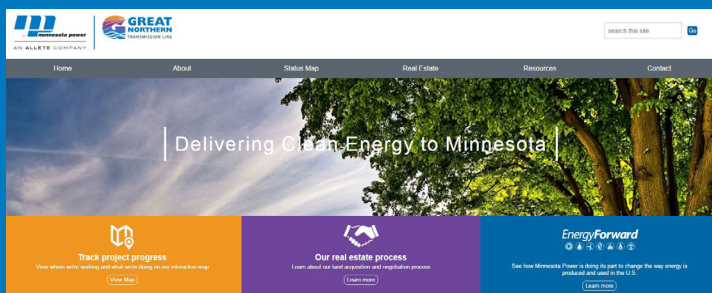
minnesota power
AN ALLETE COMPANY

GREAT NORTHERN
TRANSMISSION LINE

search this site
Go

Home
About
Status Map
Real Estate
Resources
Contact

Delivering Clean Energy to Minnesota

Track project progress
View where we're working and what we're doing on our interactive map
View Map

Our real estate process
Learn about our land acquisition and negotiation process
Learn more

EnergyForward
See how Minnesota Power is doing its part to change the way energy is produced and used in the U.S.
Learn more